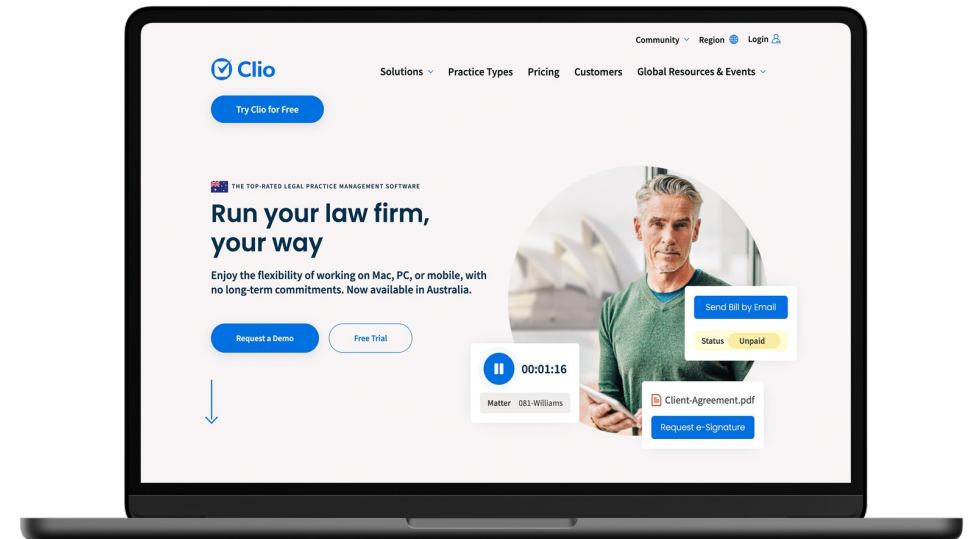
Community Region Login

Clio

Solutions Practice Types Pricing Customers Global Resources & Events

Try Clio for Free

THE TOP-RATED LEGAL PRACTICE MANAGEMENT SOFTWARE

Run your law firm, your way

Enjoy the flexibility of working on Mac, PC, or mobile, with no long-term commitments. Now available in Australia.

Request a Demo

Free Trial

Send Bill by Email

Status Unpaid

00:01:16

Matter 081-Williams

Client-Agreement.pdf

Request e-Signature